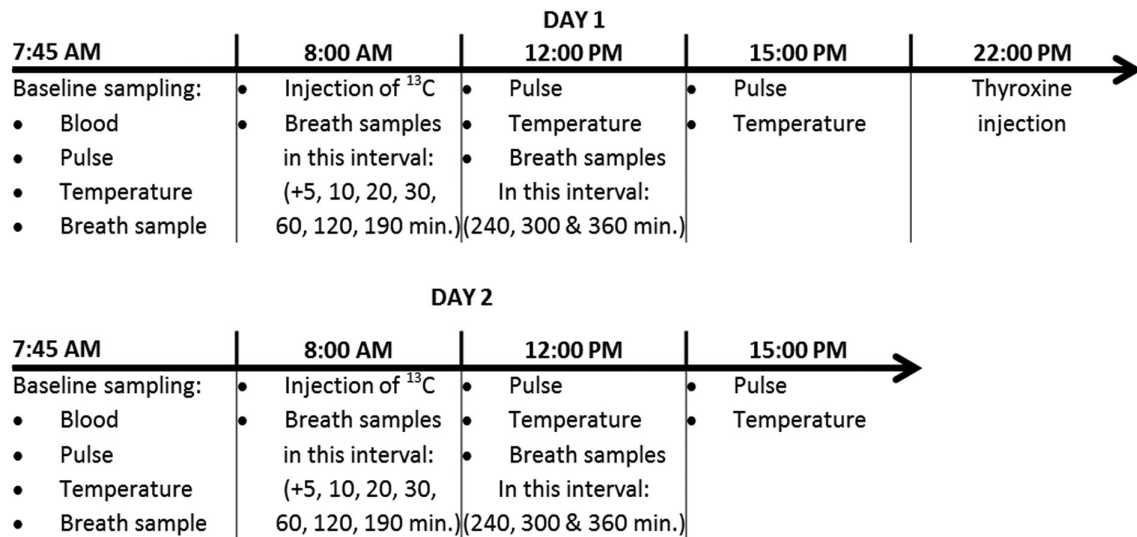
DAY 1

| 7:45 AM | 8:00 AM | 12:00 PM | 15:00 PM | 22:00 PM |
|---|---|---|---|---|
| Baseline sampling: • Blood • Pulse • Temperature • Breath sample | • Injection of $^{13}C$ • Breath samples in this interval: (+5, 10, 20, 30, 60, 120, 190 min.) | • Pulse • Temperature • Breath samples In this interval: (240, 300 & 360 min.) | • Pulse • Temperature | Thyroxine injection |

DAY 2

| 7:45 AM | 8:00 AM | 12:00 PM | 15:00 PM |
|---|---|---|---|
| Baseline sampling: • Blood • Pulse • Temperature • Breath sample | • Injection of $^{13}C$ • Breath samples in this interval: (+5, 10, 20, 30, 60, 120, 190 min.) | • Pulse • Temperature • Breath samples In this interval: (240, 300 & 360 min.) | • Pulse • Temperature |